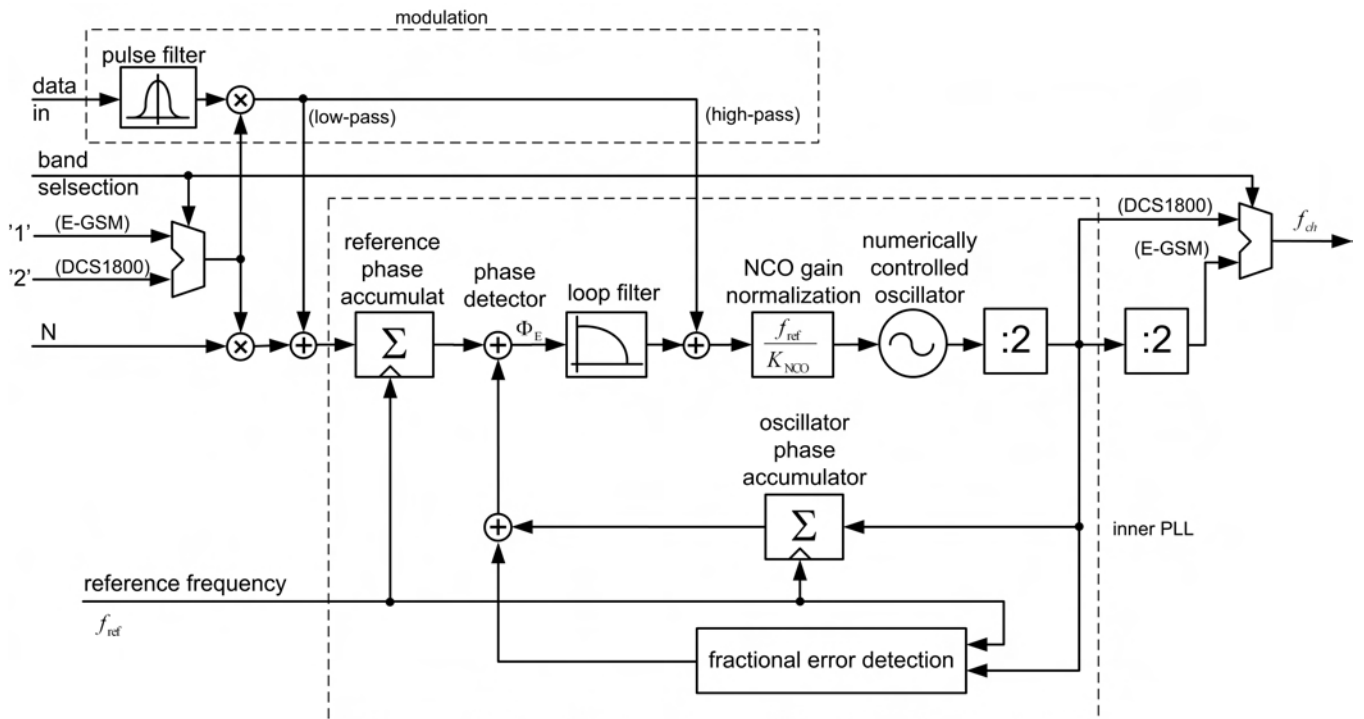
modulation

pulse filter

data in

(low-pass)

(high-pass)

band selsection

'1'

(E-GSM)

'2'

(DCS1800)

N

reference phase accumulat

$\Sigma$

phase detector

$\Phi_E$

loop filter

NCO gain normalization

$\frac{f_{ref}}{K_{NCO}}$

numerically controlled oscillator

:2

(DCS1800)

(E-GSM)

:2

$f_{ch}$

oscillator phase accumulator

$\Sigma$

inner PLL

reference frequency

$f_{ref}$

fractional error detection